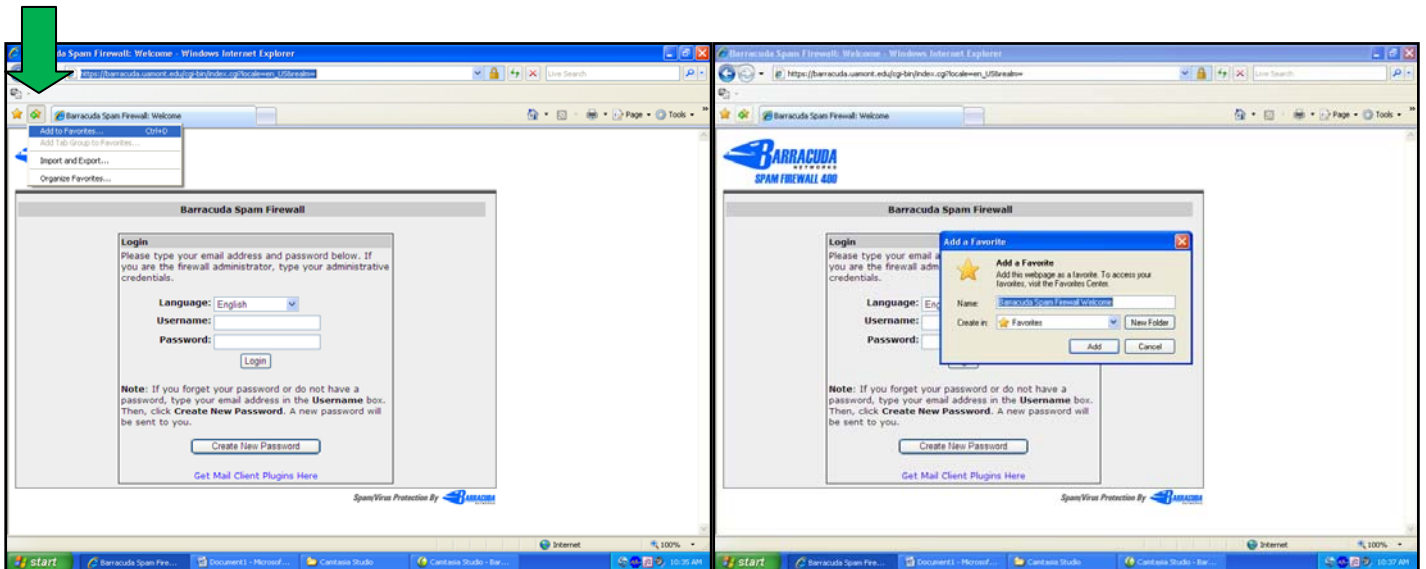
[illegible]da Spam Firewall: Welcome - Windows Internet Explorer
https://barracuda.uamont.edu/cgi-bin/index.cgi?locale=en_US&realm=
Live Search
Barracuda Spam Firewall: Welcome
Page · Tools ·
Add to Favorites... Ctrl+D
Add Tab Group to Favorites...
Import and Export...
Organize Favorites...

Barracuda Spam Firewall

Login
Please type your email address and password below. If you are the firewall administrator, type your administrative credentials.
Language: English
Username:
Password:
Login

Note: If you forget your password or do not have a password, type your email address in the Username box. Then, click Create New Password. A new password will be sent to you.

Create New Password

Get Mail Client Plugins Here

Spam/Virus Protection By BARRACUDA

Internet
100%
start Barracuda Spam Fire... Document1 - Microsof... Camtasia Studio Camtasia Studio - Bar... 10:35 AM

Barracuda Spam Firewall: Welcome - Windows Internet Explorer
https://barracuda.uamont.edu/cgi-bin/index.cgi?locale=en_US&realm=
Live Search
Barracuda Spam Firewall: Welcome
Page · Tools ·
BARRACUDA NETWORKS
SPAM FIREWALL 400

Barracuda Spam Firewall

Login
Please type your email a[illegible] you are the firewall admin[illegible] credentials.
Language: Eng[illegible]
Username:
Password:

Add a Favorite
Add a Favorite
Add this webpage as a favorite. To access your favorites, visit the Favorites Center.
Name: Barracuda Spam Firewall Welcome
Create in: Favorites
New Folder
Add
Cancel

Note: If you forget your password or do not have a password, type your email address in the Username box. Then, click Create New Password. A new password will be sent to you.

Create New Password

Get Mail Client Plugins Here

Spam/Virus Protection By BARRACUDA

Internet
100%
start Barracuda Spam Fire... Document1 - Microsof... Camtasia Studio Camtasia Studio - Bar... 10:37 AM